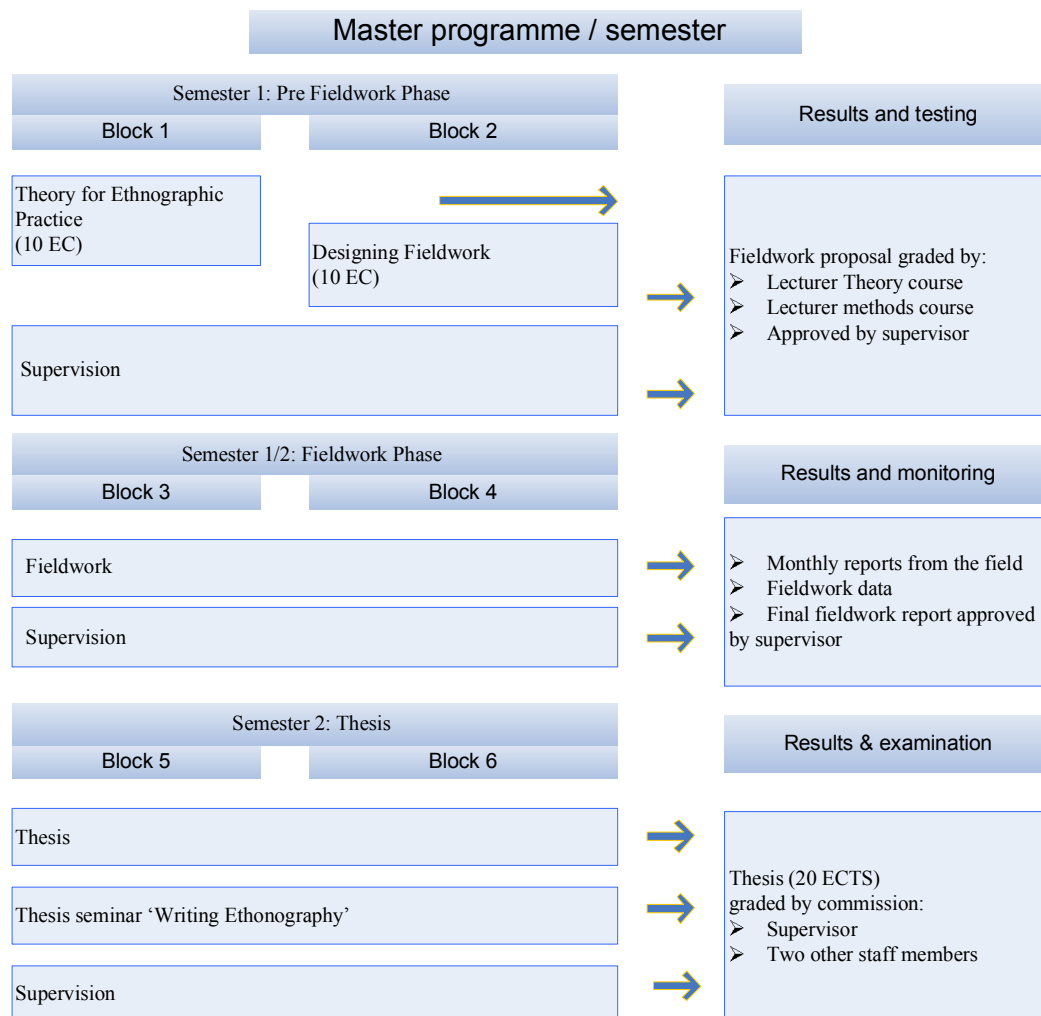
Master programme / semester

Semester 1: Pre Fieldwork Phase

Block 1

Block 2

Theory for Ethnographic Practice
(10 EC)

Designing Fieldwork
(10 EC)

Supervision

Results and testing

Fieldwork proposal graded by:
➢ Lecturer Theory course
➢ Lecturer methods course
➢ Approved by supervisor

Semester 1/2: Fieldwork Phase

Block 3

Block 4

Fieldwork

Supervision

Results and monitoring

➢ Monthly reports from the field
➢ Fieldwork data
➢ Final fieldwork report approved by supervisor

Semester 2: Thesis

Block 5

Block 6

Thesis

Thesis seminar 'Writing Ethonography'

Supervision

Results & examination

Thesis (20 ECTS)
graded by commission:
➢ Supervisor
➢ Two other staff members